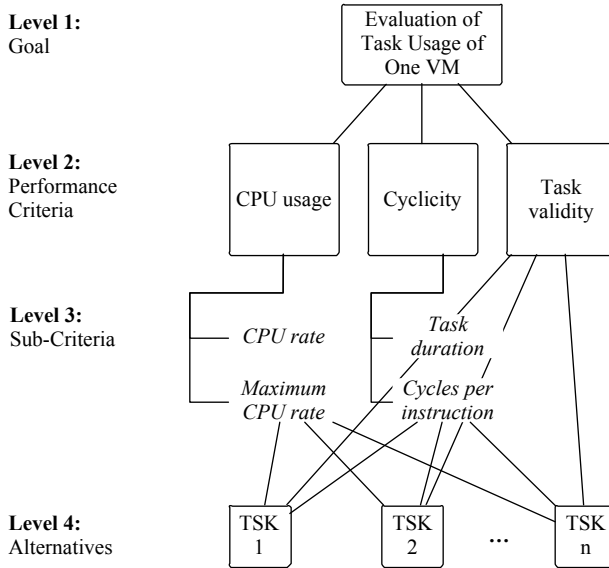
Level 1:
Goal

Evaluation of Task Usage of One VM

Level 2:
Performance Criteria

CPU usage

Cyclicity

Task validity

Level 3:
Sub-Criteria

CPU rate

Maximum CPU rate

Task duration

Cycles per instruction

Level 4:
Alternatives

TSK 1

TSK 2

...

TSK n